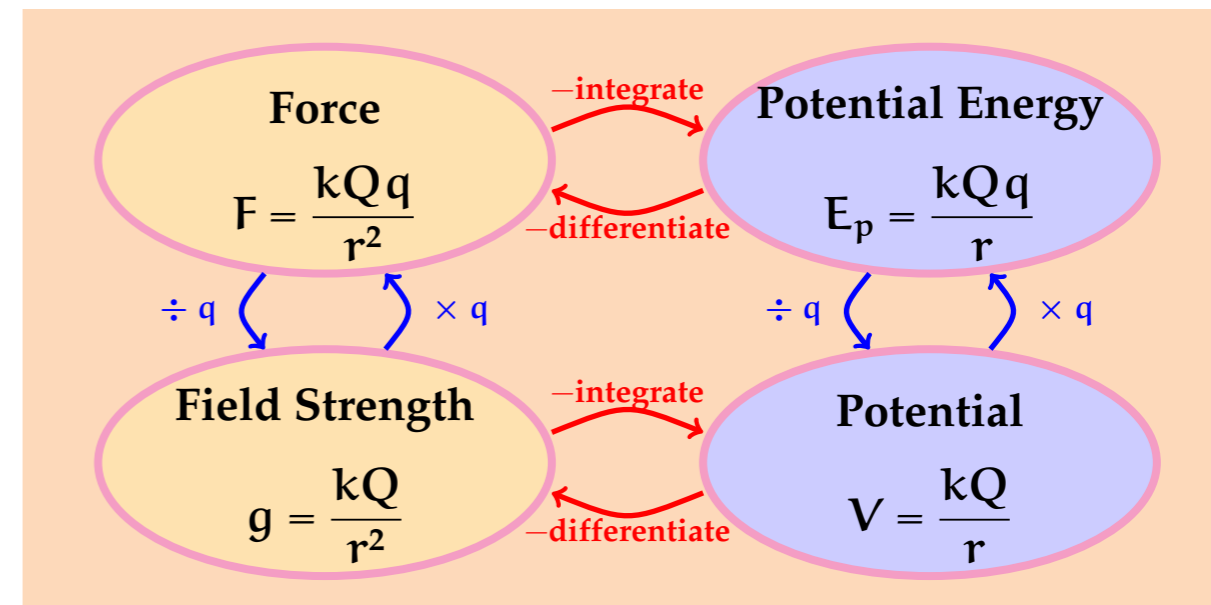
Force

$F = \frac{kQq}{r^2}$

−integrate

−differentiate

Potential Energy

$E_p = \frac{kQq}{r}$

÷ q

× q

÷ q

× q

Field Strength

$g = \frac{kQ}{r^2}$

−integrate

−differentiate

Potential

$V = \frac{kQ}{r}$